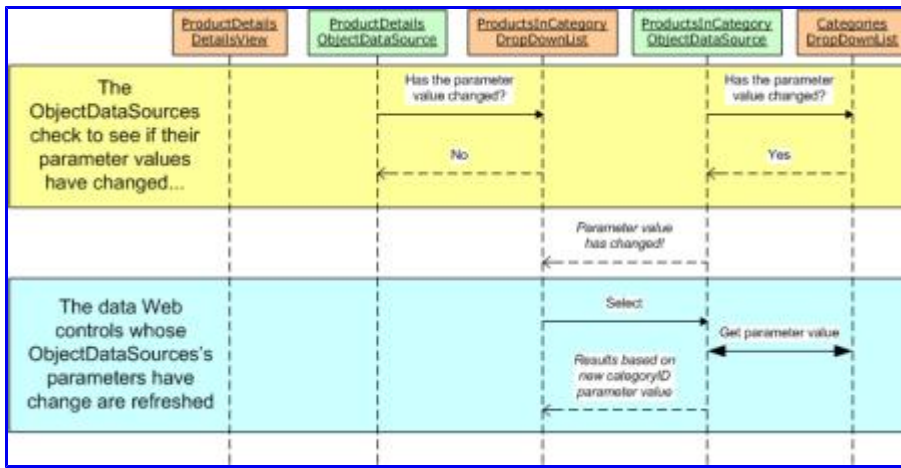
ProductDetails DetailsView

ProductDetails ObjectDataSource

ProductsInCategory DropDownList

ProductsInCategory ObjectDataSource

Categories DropDownList

The ObjectDataSources check to see if their parameter values have changed...

Has the parameter value changed?

No

Has the parameter value changed?

Yes

Parameter value has changed!

The data Web controls whose ObjectDataSources's parameters have change are refreshed

Select

Get parameter value

Results based on new categoryID parameter value